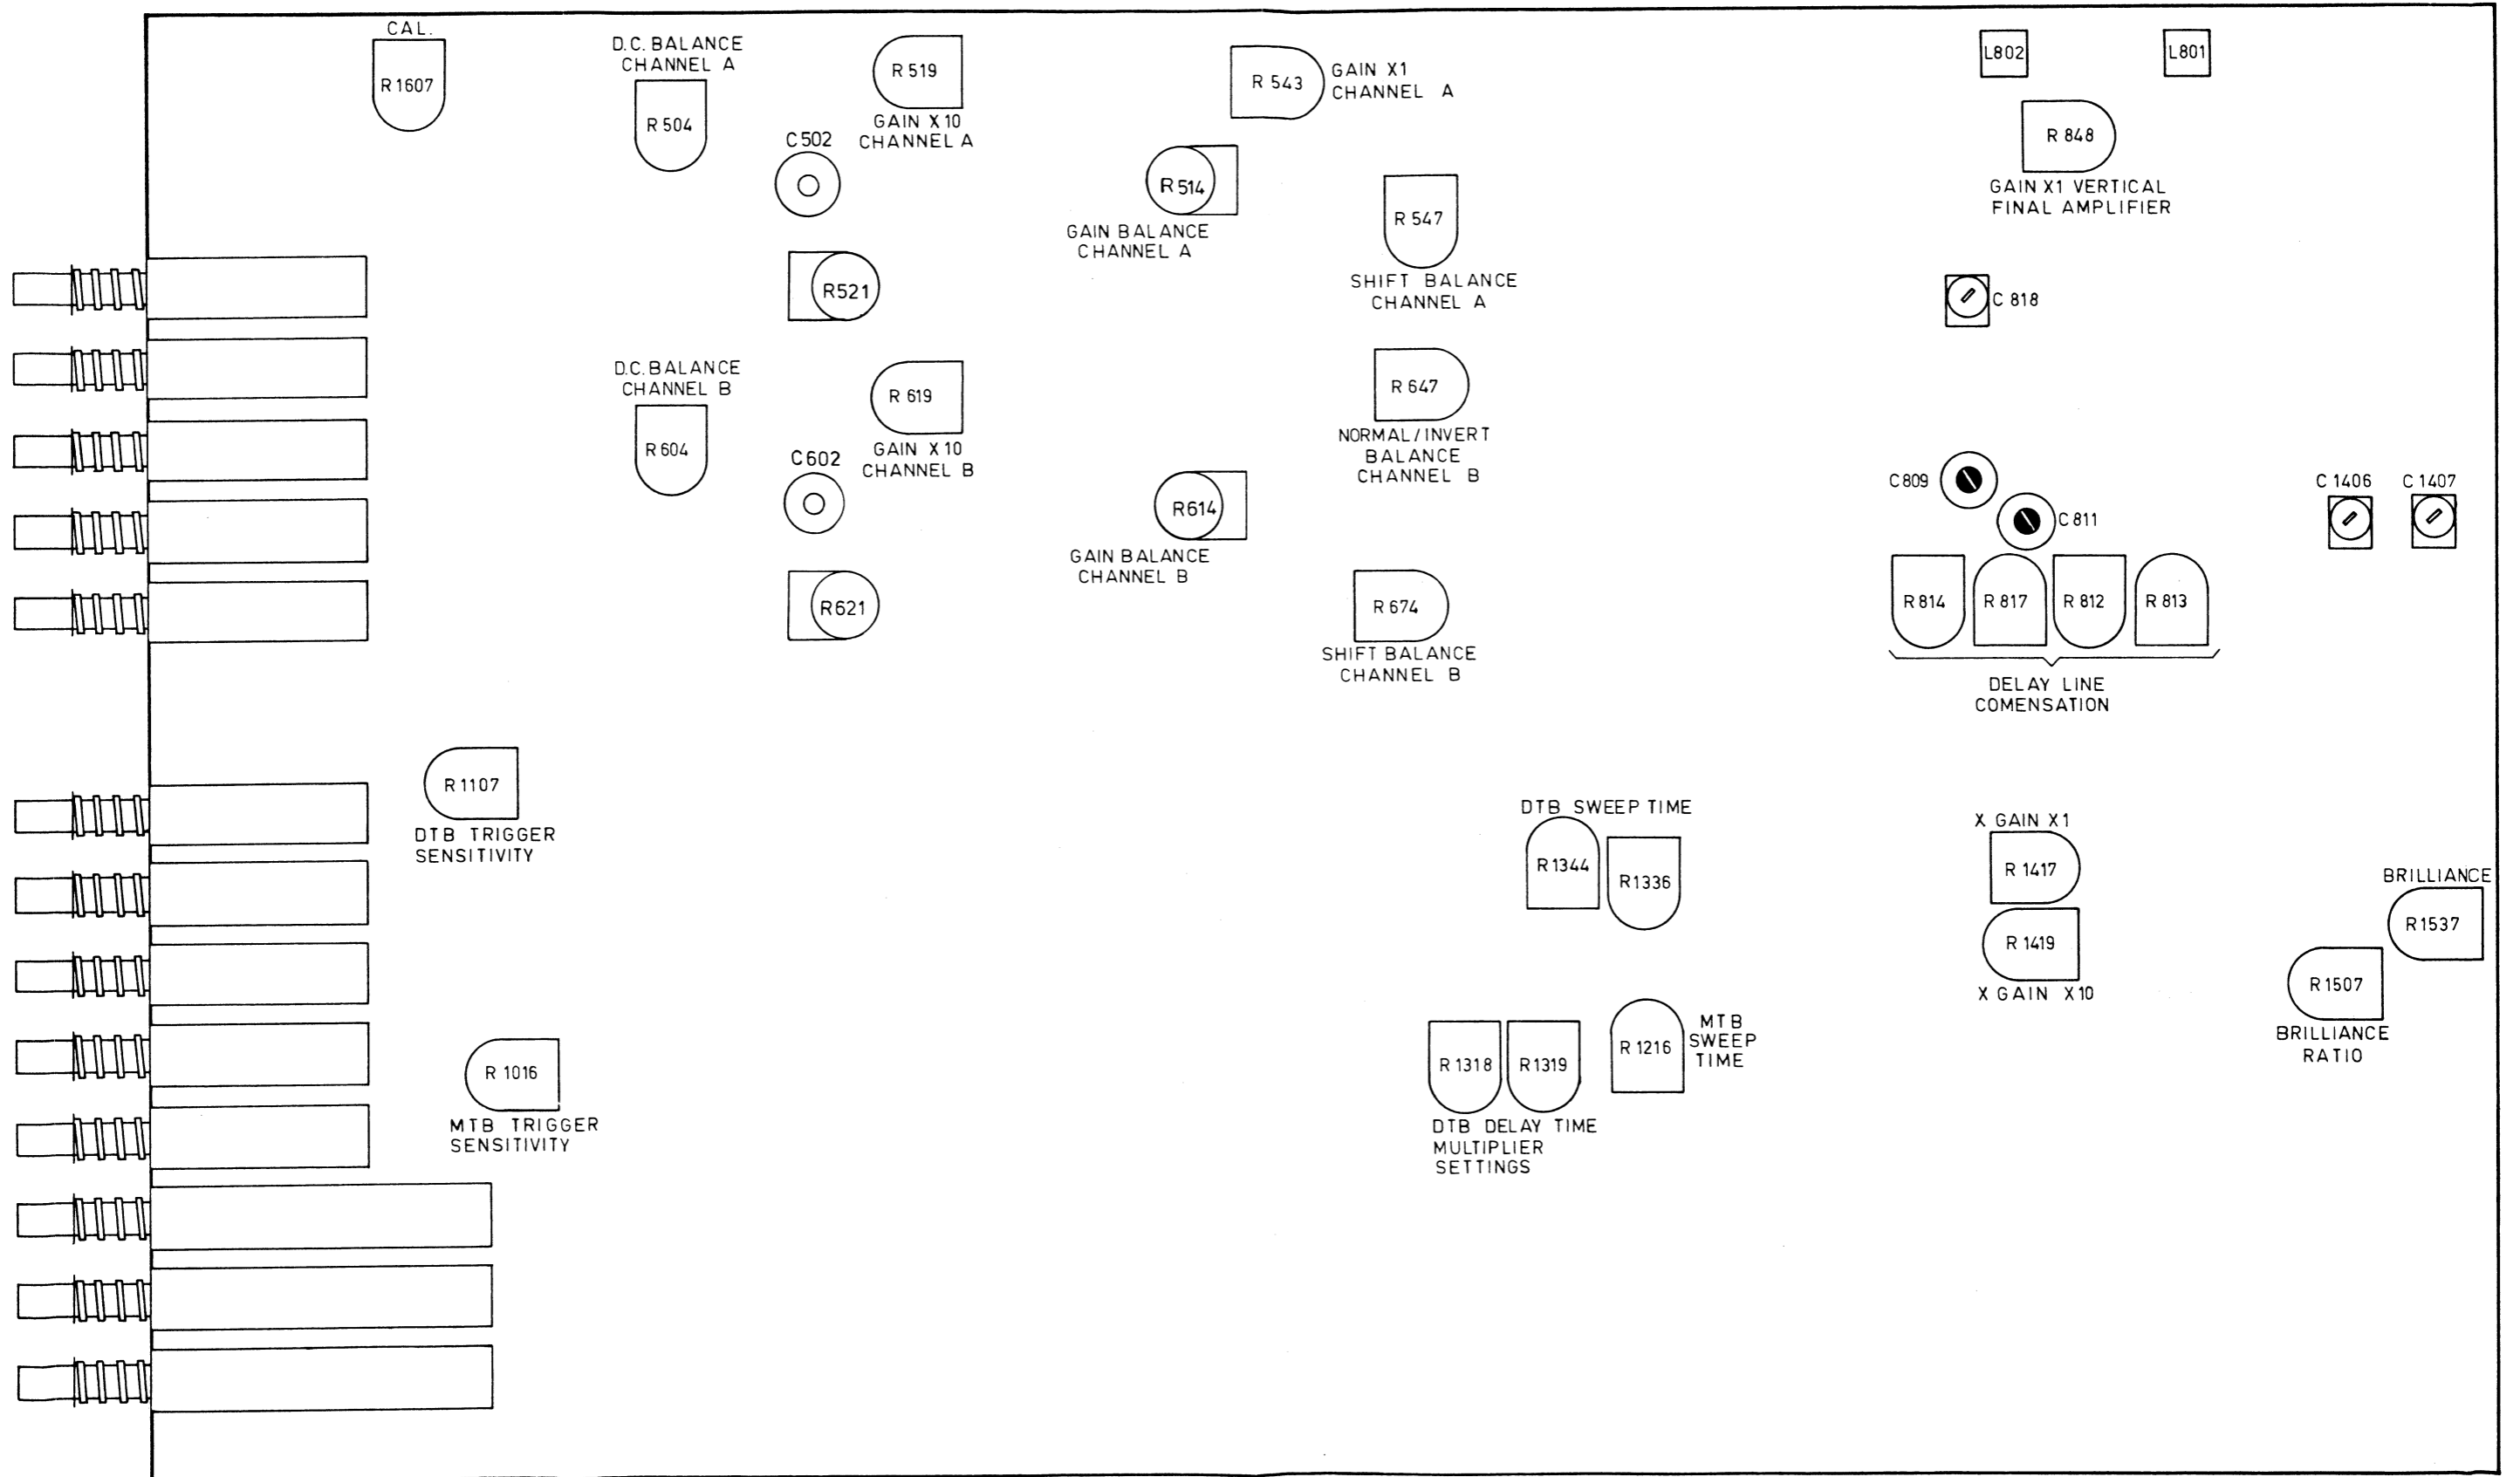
CAL.
R 1607

D.C. BALANCE
CHANNEL A
R 504

R 519
GAIN X 10
CHANNEL A

C 502

R 543
GAIN X1
CHANNEL A

R 514
GAIN BALANCE
CHANNEL A

R 547
SHIFT BALANCE
CHANNEL A

L802
L801

R 848
GAIN X1 VERTICAL
FINAL AMPLIFIER

C 818

R521

D.C. BALANCE
CHANNEL B
R 604

R 619
GAIN X 10
CHANNEL B

C602

R 647
NORMAL / INVERT
BALANCE
CHANNEL B

R614
GAIN BALANCE
CHANNEL B

R621

R 674
SHIFT BALANCE
CHANNEL B

C 809
C 811

C 1406
C 1407

R 814
R 817
R 812
R 813
DELAY LINE
COMENSATION

R 1107
DTB TRIGGER
SENSITIVITY

DTB SWEEP TIME
R 1344
R 1336

X GAIN X1
R 1417
R 1419
X GAIN X10

BRILLIANCE
R 1537

R 1507
BRILLIANCE
RATIO

R 1016
MTB TRIGGER
SENSITIVITY

R 1318
R 1319
DTB DELAY TIME
MULTIPLIER
SETTINGS

R 1216
MTB
SWEEP
TIME